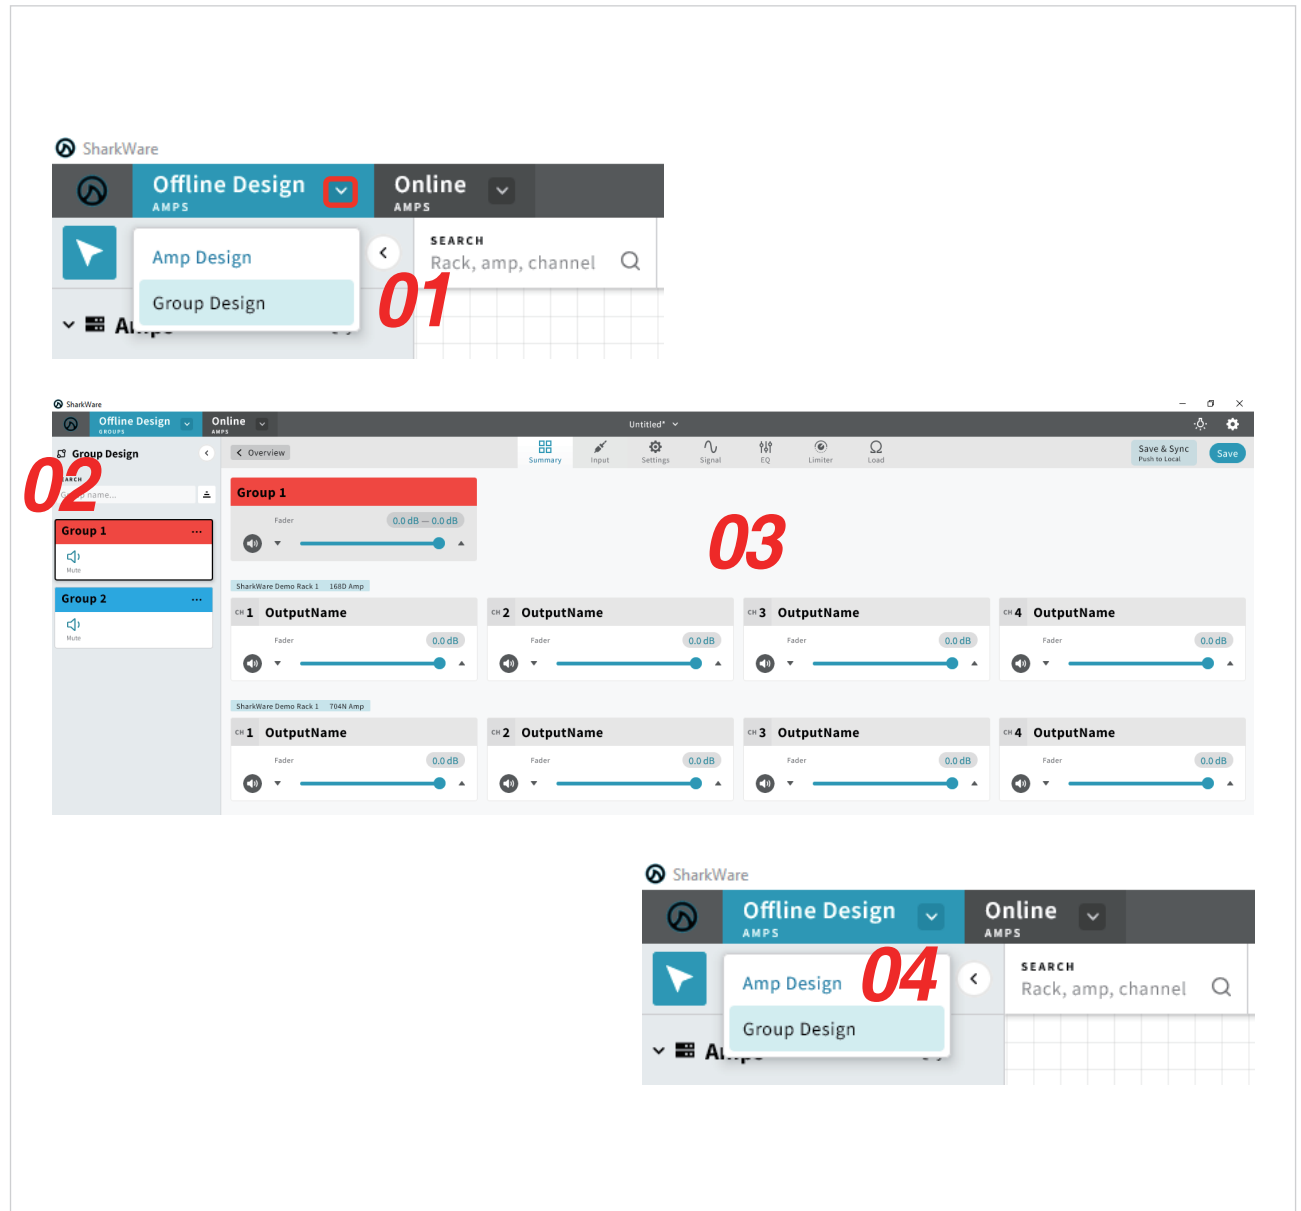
SharkWare

Offline Design
AMPS

Online
AMPS

Amp Design

Group Design

SEARCH
Rack, amp, channel

Am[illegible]

01

SharkWare

Offline Design
GROUPS

Online
AMPS

Untitled*

Group Design

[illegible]ARCH

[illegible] name...

02

Group 1 ...

Mute

Group 2 ...

Mute

Overview

Summary

Input

Settings

Signal

EQ

Limiter

Load

Save & Sync
Push to Local

Save

Group 1

Fader

0.0 dB — 0.0 dB

03

SharkWare Demo Rack 1 168D Amp

| CH 1 OutputName | CH 2 OutputName | CH 3 OutputName | CH 4 OutputName |
|---|---|---|---|
| Fader 0.0 dB | Fader 0.0 dB | Fader 0.0 dB | Fader 0.0 dB |

SharkWare Demo Rack 1 704N Amp

| CH 1 OutputName | CH 2 OutputName | CH 3 OutputName | CH 4 OutputName |
|---|---|---|---|
| Fader 0.0 dB | Fader 0.0 dB | Fader 0.0 dB | Fader 0.0 dB |

SharkWare

Offline Design
AMPS

Online
AMPS

Amp Design

04

Group Design

SEARCH
Rack, amp, channel

Am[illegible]